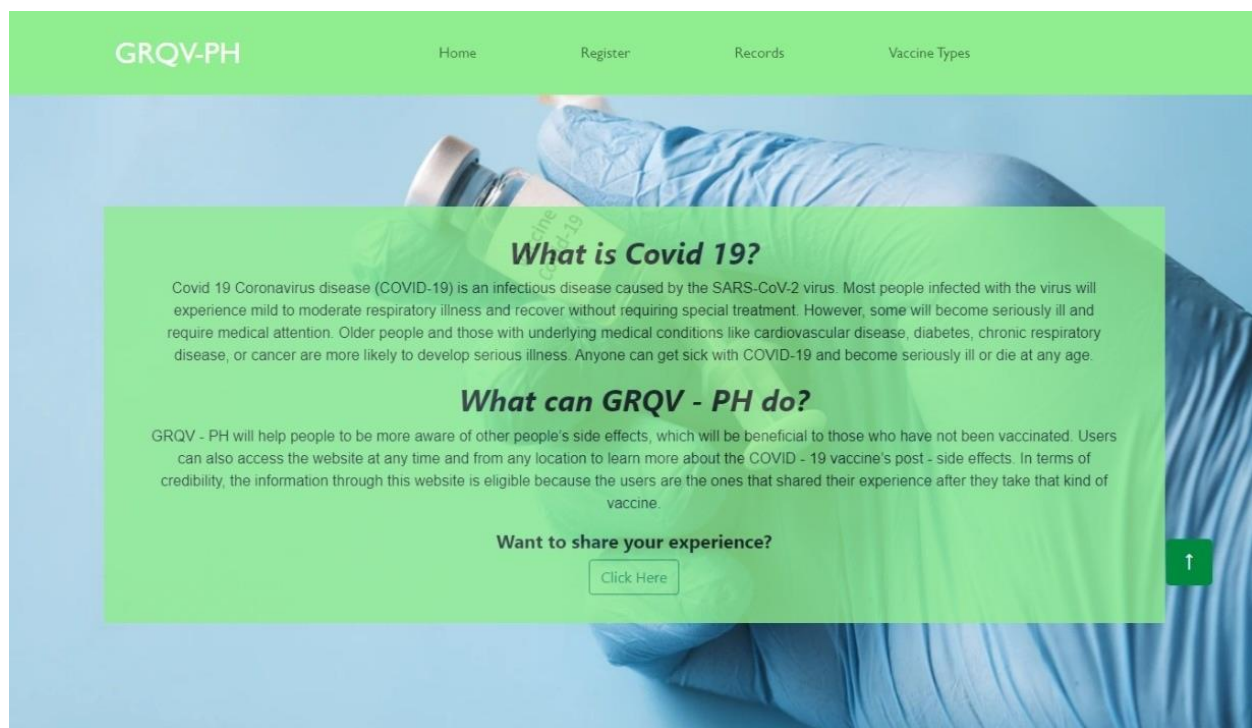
GRQV-PH

Home Register Records Vaccine Types

Vaccine
Covid-19

What is Covid 19?

Covid 19 Coronavirus disease (COVID-19) is an infectious disease caused by the SARS-CoV-2 virus. Most people infected with the virus will experience mild to moderate respiratory illness and recover without requiring special treatment. However, some will become seriously ill and require medical attention. Older people and those with underlying medical conditions like cardiovascular disease, diabetes, chronic respiratory disease, or cancer are more likely to develop serious illness. Anyone can get sick with COVID-19 and become seriously ill or die at any age.

What can GRQV - PH do?

GRQV - PH will help people to be more aware of other people's side effects, which will be beneficial to those who have not been vaccinated. Users can also access the website at any time and from any location to learn more about the COVID - 19 vaccine's post - side effects. In terms of credibility, the information through this website is eligible because the users are the ones that shared their experience after they take that kind of vaccine.

Want to share your experience?

Click Here

↑